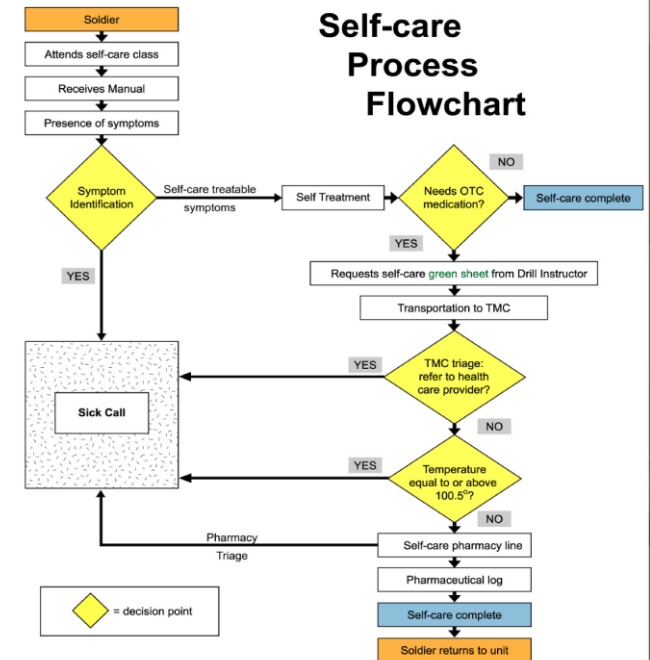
Self-care Process Flowchart

Soldier

Attends self-care class

Receives Manual

Presence of symptoms

Symptom Identification

Self-care treatable symptoms

Self Treatment

Needs OTC medication?

NO

Self-care complete

YES

YES

Requests self-care green sheet from Drill Instructor

Transportation to TMC

Sick Call

YES

TMC triage: refer to health care provider?

NO

YES

Temperature equal to or above 100.5$^{o}$?

NO

Pharmacy Triage

Self-care pharmacy line

Pharmaceutical log

= decision point

Self-care complete

Soldier returns to unit